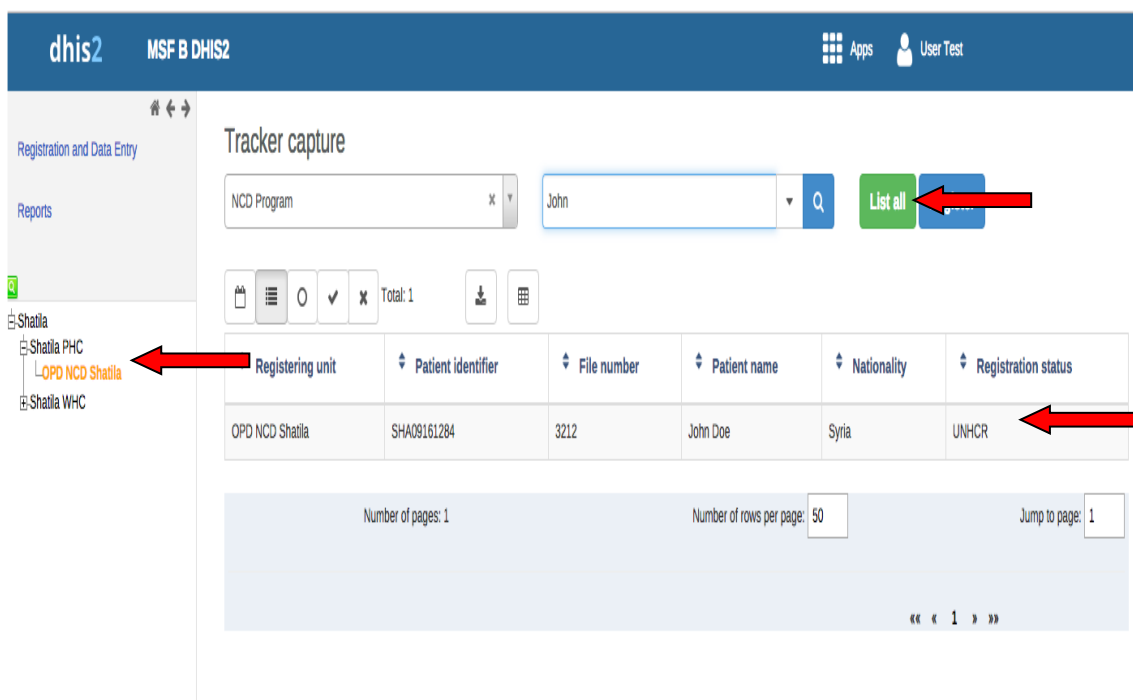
dhis2 MSF B DHIS2

Apps User Test

Registration and Data Entry

Reports

Shatila
Shatila PHC
OPD NCD Shatila
Shatila WHC

Tracker capture

NCD Program

John

List all

Total: 1

| Registering unit | Patient identifier | File number | Patient name | Nationality | Registration status |
|---|---|---|---|---|---|
| OPD NCD Shatila | SHA09161284 | 3212 | John Doe | Syria | UNHCR |

Number of pages: 1

Number of rows per page: 50

Jump to page: 1

« ‹ 1 › »